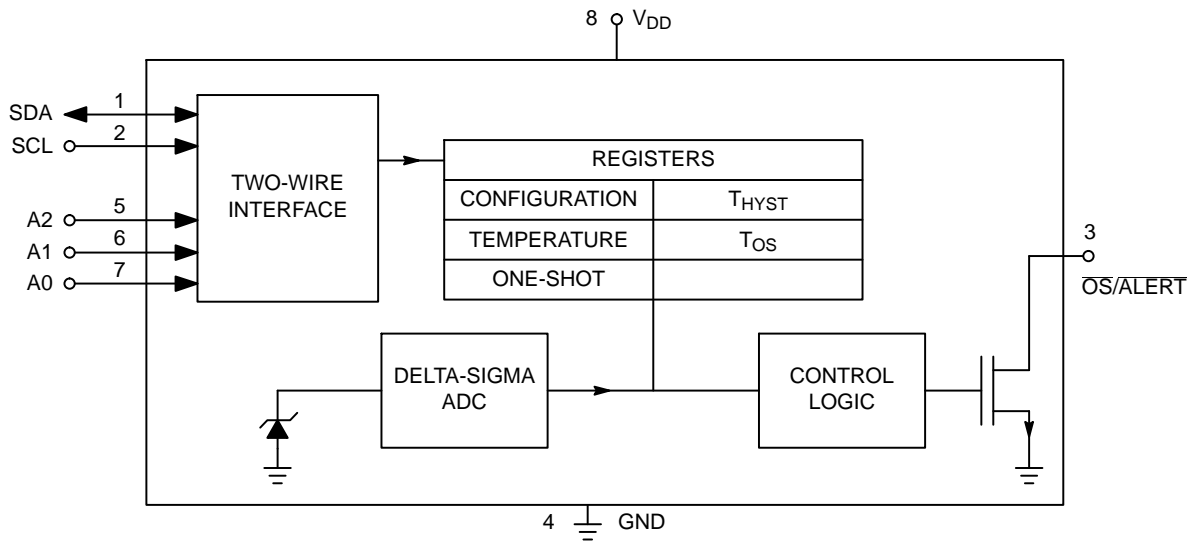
8 $V_{DD}$

SDA 1
SCL 2
A2 5
A1 6
A0 7

TWO-WIRE INTERFACE

| REGISTERS | |
|---|---|
| CONFIGURATION | $T_{HYST}$ |
| TEMPERATURE | $T_{OS}$ |
| ONE-SHOT | |

3
$\overline{OS/ALERT}$

DELTA-SIGMA ADC

CONTROL LOGIC

4 GND